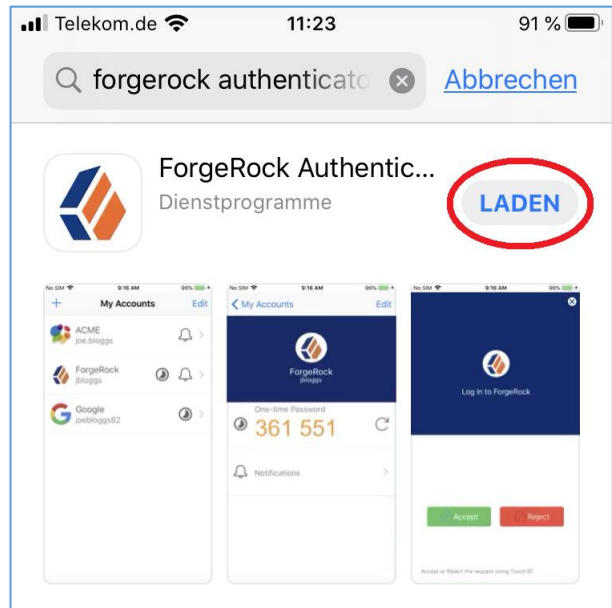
Telekom.de 11:23 91 %

forgerock authenticato

Abbrechen

ForgeRock Authentic...

Dienstprogramme

LADEN

No SIM 9:16 AM 96%

+ My Accounts Edit

ACME
joe.bloggs

ForgeRock
jbloggs

Google
joebloggs82

No SIM 9:16 AM 96%

< My Accounts Edit

ForgeRock
jbloggs

One-time Password
361 551

Notifications

No SIM 9:16 AM 96%

Log in to ForgeRock

Accept

Reject

Accept or Reject the request using Touch ID